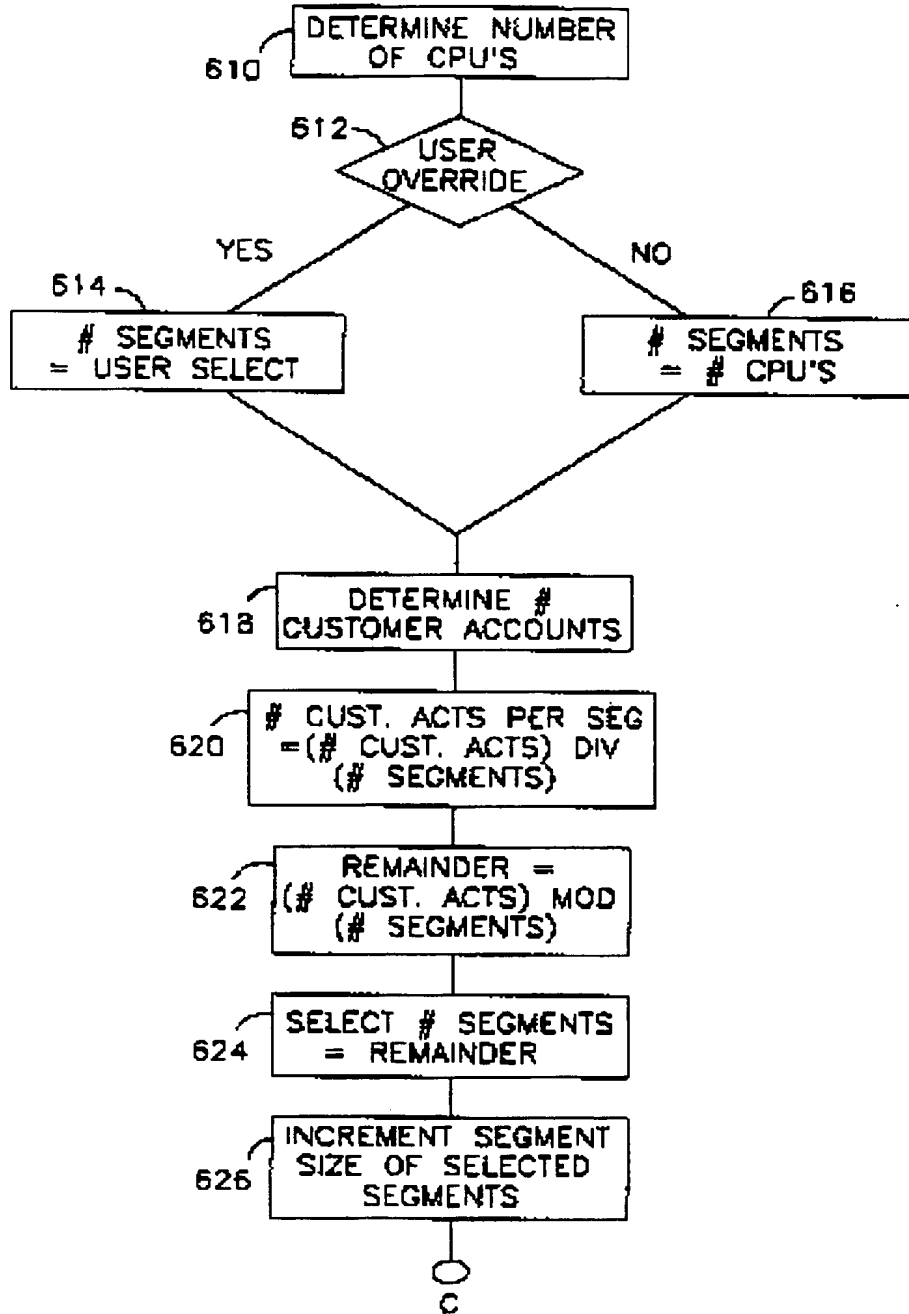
610 DETERMINE NUMBER OF CPU'S

612 USER OVERRIDE

YES

NO

614 # SEGMENTS = USER SELECT

616 # SEGMENTS = # CPU'S

618 DETERMINE # CUSTOMER ACCOUNTS

620 # CUST. ACTS PER SEG =(# CUST. ACTS) DIV (# SEGMENTS)

622 REMAINDER = (# CUST. ACTS) MOD (# SEGMENTS)

624 SELECT # SEGMENTS = REMAINDER

626 INCREMENT SEGMENT SIZE OF SELECTED SEGMENTS

C